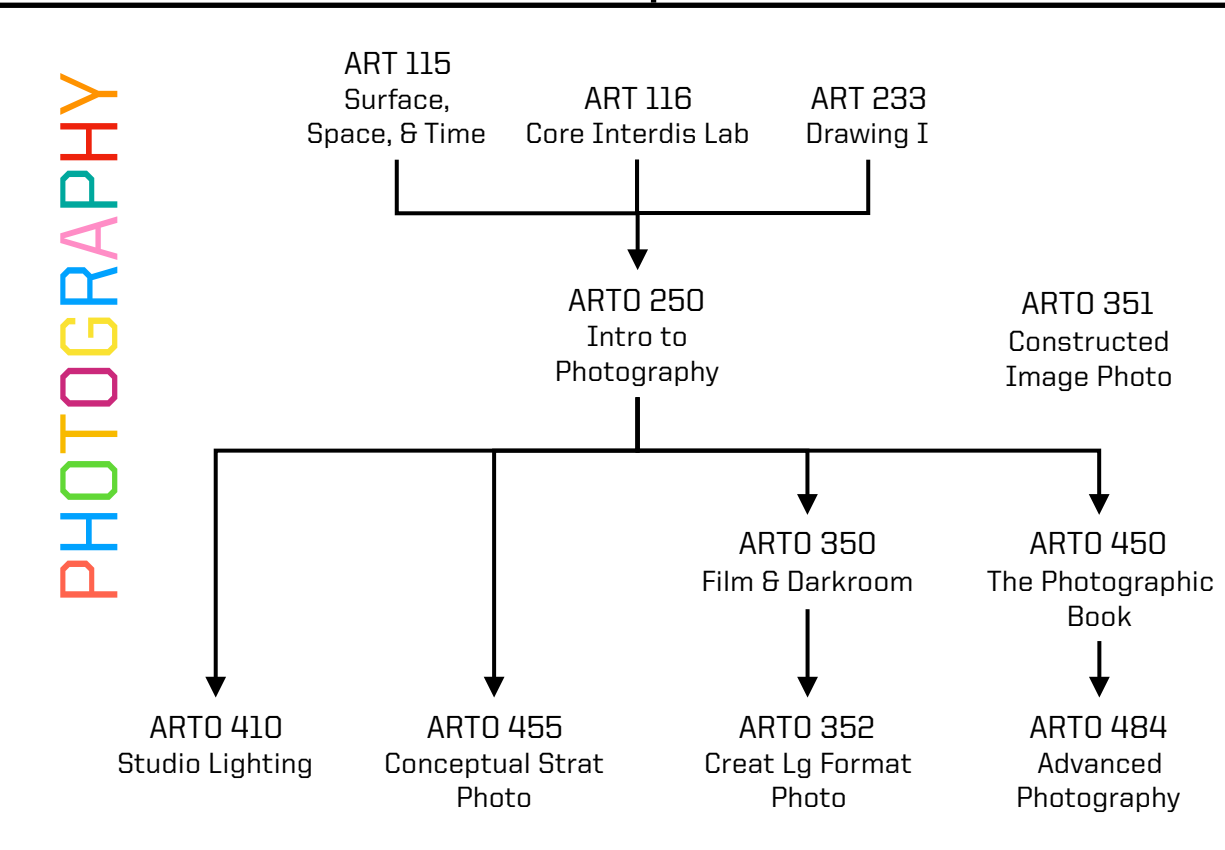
PHOTOGRAPHY

ART 115
Surface, Space, & Time

ART 116
Core Interdis Lab

ART 233
Drawing I

ARTO 250
Intro to Photography

ARTO 351
Constructed Image Photo

ARTO 350
Film & Darkroom

ARTO 450
The Photographic Book

ARTO 410
Studio Lighting

ARTO 455
Conceptual Strat Photo

ARTO 352
Creat Lg Format Photo

ARTO 484
Advanced Photography